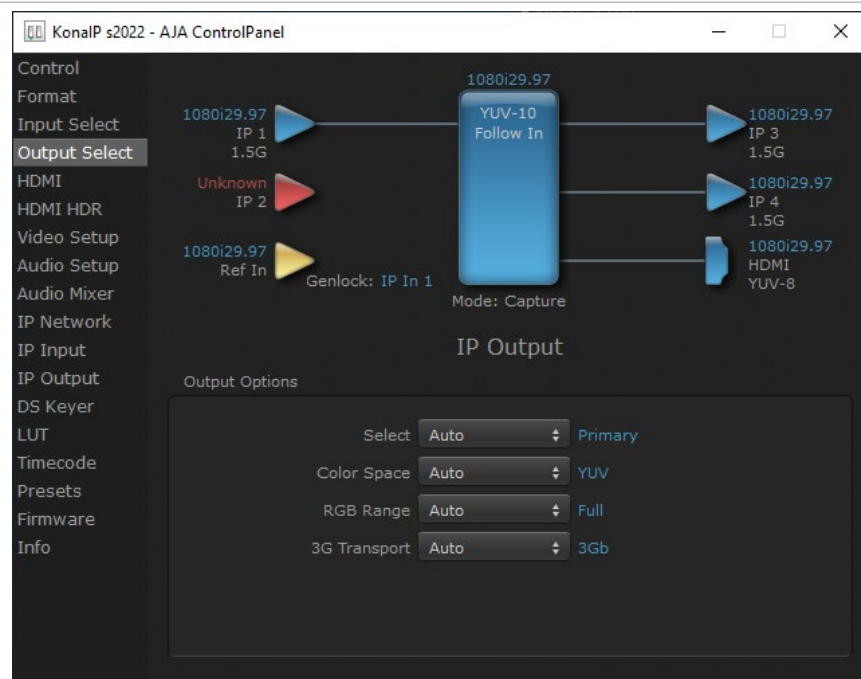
KonaIP s2022 - AJA ControlPanel

Control
Format
Input Select
Output Select
HDMI
HDMI HDR
Video Setup
Audio Setup
Audio Mixer
IP Network
IP Input
IP Output
DS Keyer
LUT
Timecode
Presets
Firmware
Info

1080i29.97
IP 1
1.5G

Unknown
IP 2

1080i29.97
Ref In

Genlock: IP In 1

1080i29.97
YUV-10
Follow In

Mode: Capture

1080i29.97
IP 3
1.5G

1080i29.97
IP 4
1.5G

1080i29.97
HDMI
YUV-8

IP Output

Output Options

Select Auto Primary
Color Space Auto YUV
RGB Range Auto Full
3G Transport Auto 3Gb